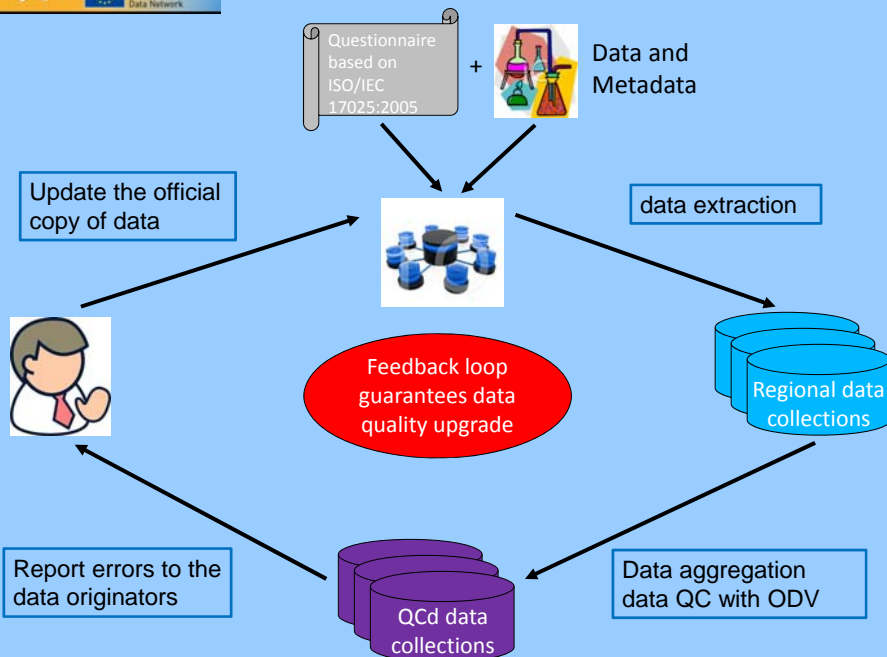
Data Network

Questionnaire based on ISO/IEC 17025:2005

+

Data and Metadata

Update the official copy of data

data extraction

Feedback loop guarantees data quality upgrade

Regional data collections

Report errors to the data originators

QCd data collections

Data aggregation data QC with ODV